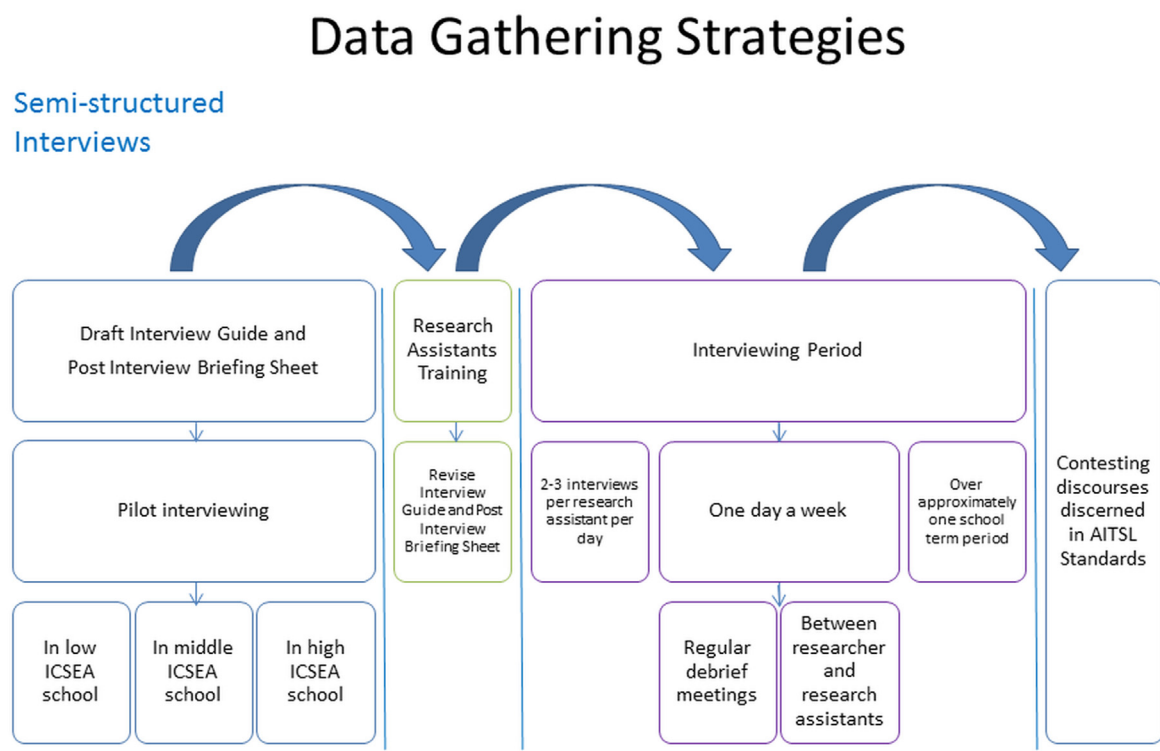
Data Gathering Strategies

Semi-structured Interviews

Draft Interview Guide and Post Interview Briefing Sheet

Pilot interviewing

In low ICSEA school

In middle ICSEA school

In high ICSEA school

Research Assistants Training

Revise Interview Guide and Post Interview Briefing Sheet

Interviewing Period

2-3 interviews per research assistant per day

One day a week

Over approximately one school term period

Regular debrief meetings

Between researcher and research assistants

Contesting discourses discerned in AITSL Standards